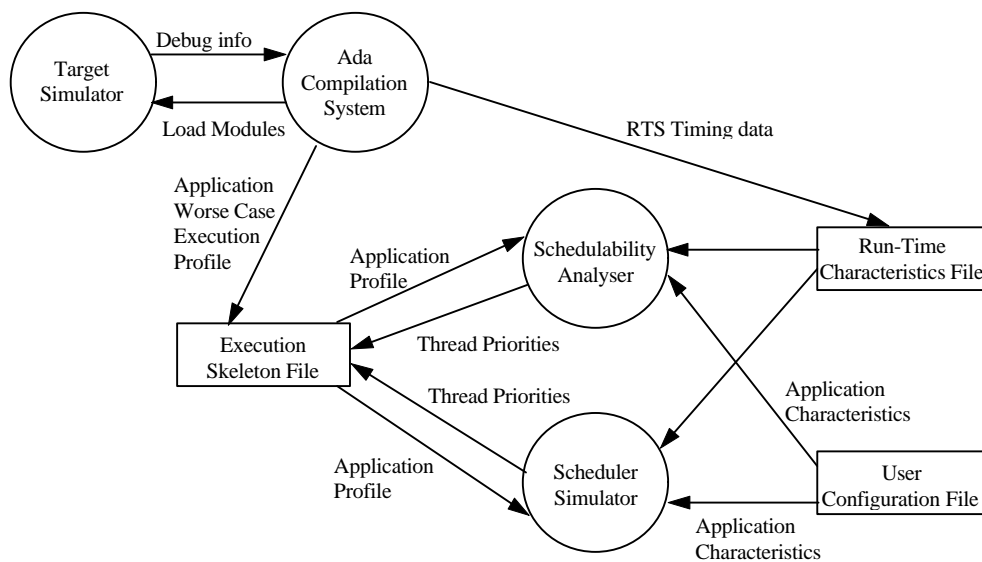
Target Simulator

Debug info

Load Modules

Ada Compilation System

RTS Timing data

Application Worse Case Execution Profile

Application Profile

Schedulability Analyser

Run-Time Characteristics File

Execution Skeleton File

Thread Priorities

Thread Priorities

Application Characteristics

Application Profile

Scheduler Simulator

User Configuration File

Application Characteristics